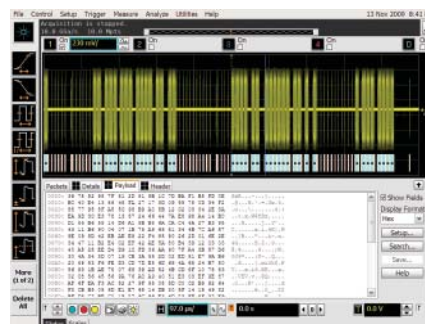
File Control Setup Trigger Measure Analyze Utilities Help
13 Nov 2008 8:41

Acquisition is stopped.
10.0 GSa/s 10.0 Mpts

1 230 mV/
2 On
3 On
4 On

More (1 of 2)

Delete All

Packets Details Payload Header

Show Fields
Display Format
Hex
Setup...
Search...
Save...
Help

97.0 µs/
0.0 s
0.0 V